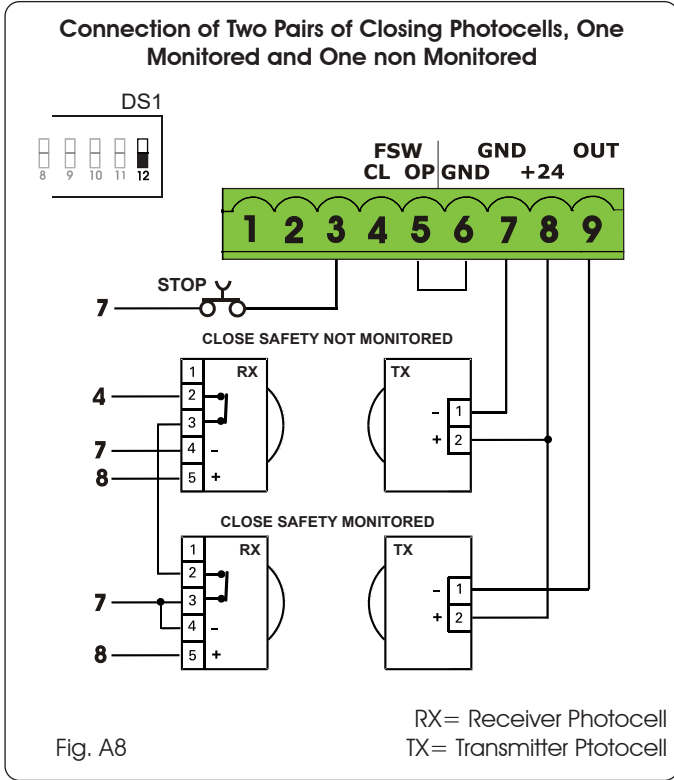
Connection of Two Pairs of Closing Photocells, One Monitored and One non Monitored

DS1

8 9 10 11 12

FSW GND OUT
CL OP GND +24

1 2 3 4 5 6 7 8 9

STOP

7

CLOSE SAFETY NOT MONITORED

1 RX
2
3
4 –
5 +

4
7
8

TX
– 1
+ 2

CLOSE SAFETY MONITORED

1 RX
2
3
4 –
5 +

7
8

TX
– 1
+ 2

RX= Receiver Photocell
Fig. A8 TX= Transmitter Ptotocell